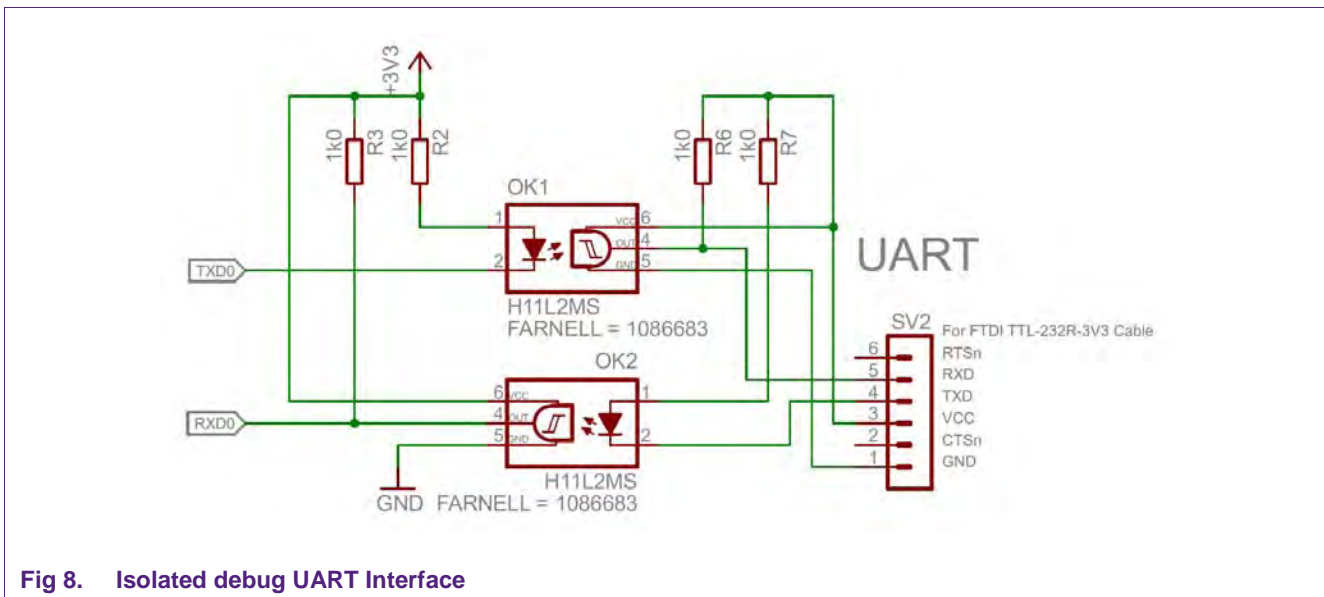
+3V3

1k0 R3 1k0 R2

1k0 R6 1k0 R7

OK1

1 VCC 6

OUT 4

2 GND 5

TXD0

H11L2MS
FARNELL = 1086683

UART

SV2 For FTDI TTL-232R-3V3 Cable

OK2

6 VCC 1

4 OUT

5 GND 2

RXD0

H11L2MS

GND FARNELL = 1086683

6 RTSn
5 RXD
4 TXD
3 VCC
2 CTSn
1 GND

Fig 8. Isolated debug UART Interface